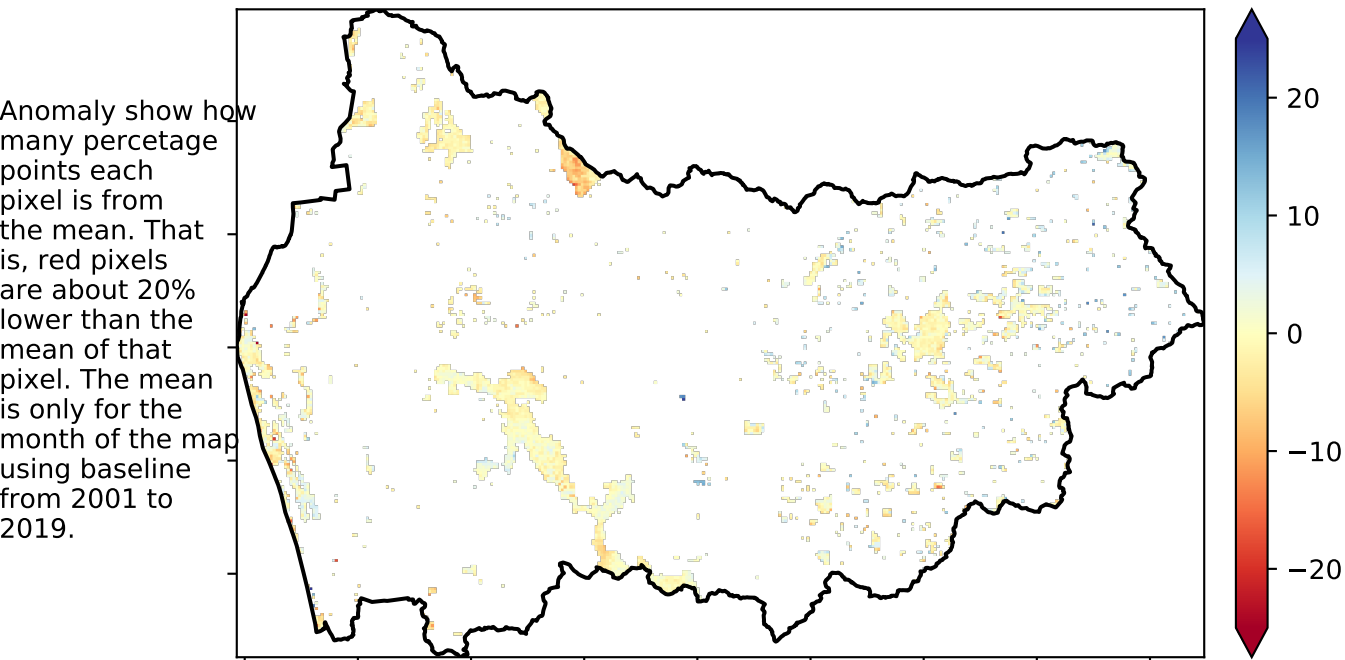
Anomaly show how many percetage points each pixel is from the mean. That is, red pixels are about 20% lower than the mean of that pixel. The mean is only for the month of the map using baseline from 2001 to 2019.

20
10
0
−10
−20